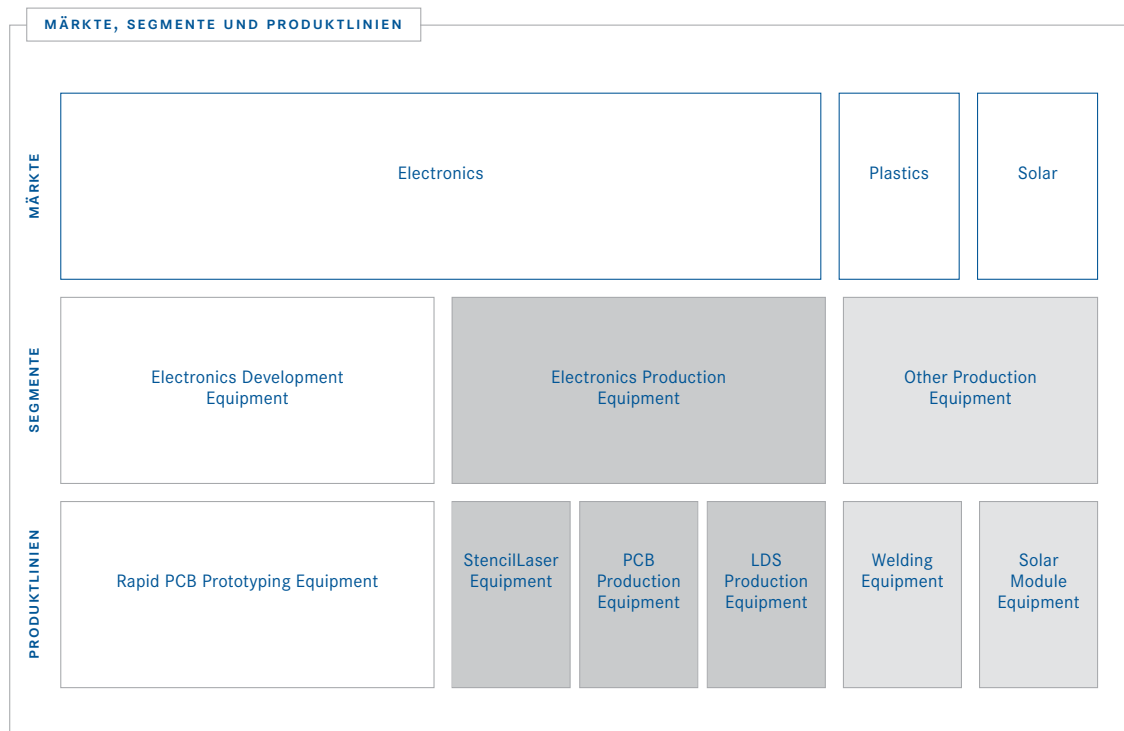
MÄRKTE, SEGMENTE UND PRODUKTLINIEN

MÄRKTE

Electronics

Plastics

Solar

SEGMENTE

Electronics Development Equipment

Electronics Production Equipment

Other Production Equipment

PRODUKTLINIEN

Rapid PCB Prototyping Equipment

StencilLaser Equipment

PCB Production Equipment

LDS Production Equipment

Welding Equipment

Solar Module Equipment